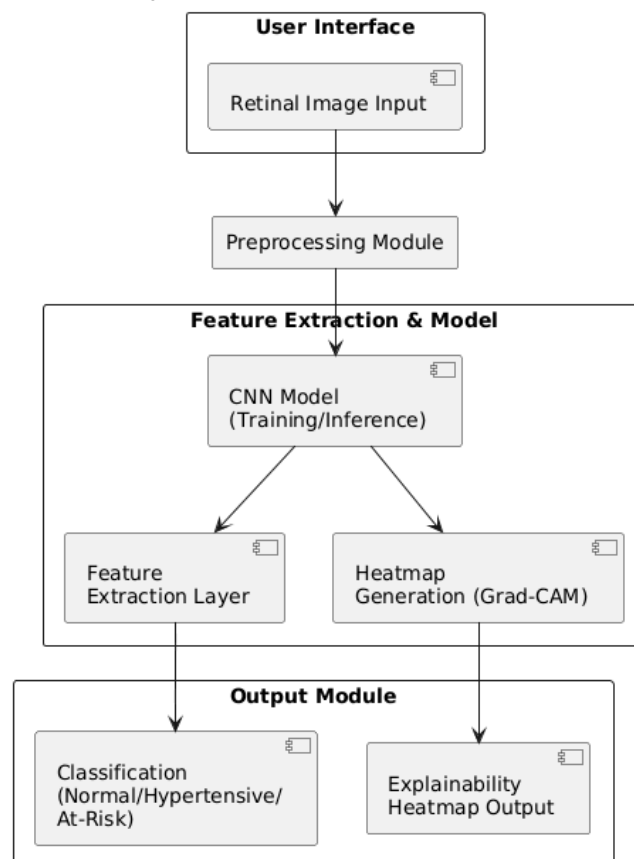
User Interface

Retinal Image Input

Preprocessing Module

Feature Extraction & Model

CNN Model (Training/Inference)

Feature Extraction Layer

Heatmap Generation (Grad-CAM)

Output Module

Classification (Normal/Hypertensive/ At-Risk)

Explainability Heatmap Output